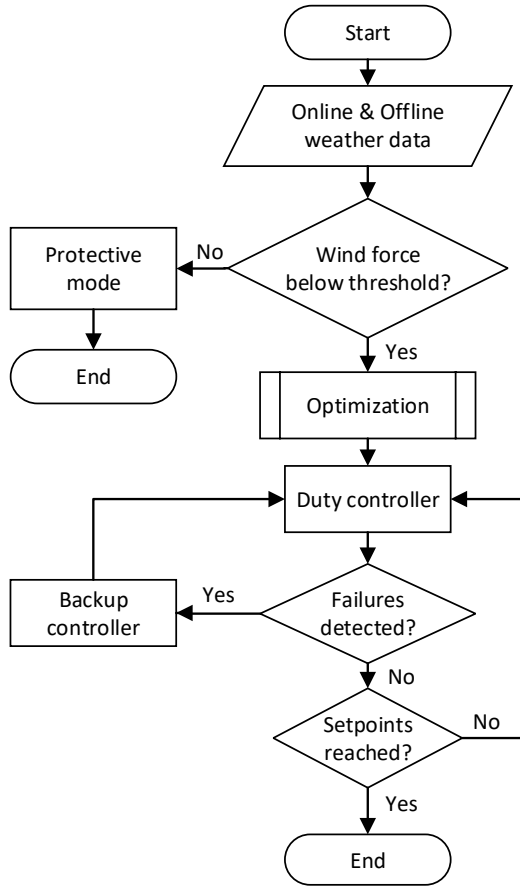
Start

Online & Offline weather data

Wind force below threshold?

No

Protective mode

End

Yes

Optimization

Duty controller

Failures detected?

Yes

Backup controller

No

Setpoints reached?

No

Yes

End